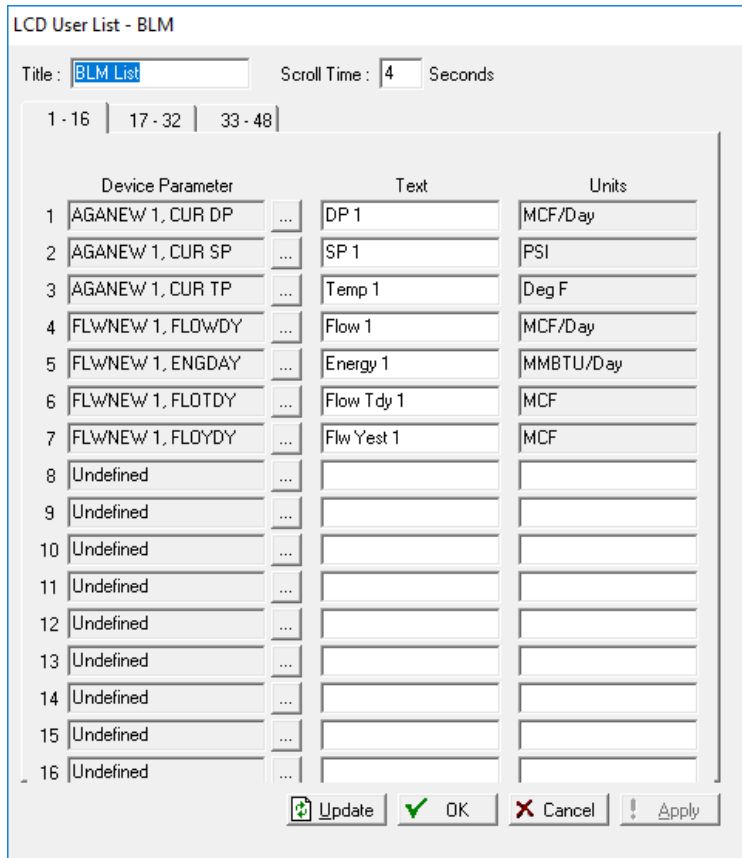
LCD User List - BLM

Title : BLM List Scroll Time : 4 Seconds

1 - 16 | 17 - 32 | 33 - 48

| | Device Parameter | | Text | Units |
|---|---|---|---|---|
| 1 | AGANEW 1, CUR DP | ... | DP 1 | MCF/Day |
| 2 | AGANEW 1, CUR SP | ... | SP 1 | PSI |
| 3 | AGANEW 1, CUR TP | ... | Temp 1 | Deg F |
| 4 | FLWNEW 1, FLOWDY | ... | Flow 1 | MCF/Day |
| 5 | FLWNEW 1, ENGDAY | ... | Energy 1 | MMBTU/Day |
| 6 | FLWNEW 1, FLOTDY | ... | Flow Tdy 1 | MCF |
| 7 | FLWNEW 1, FLOYDY | ... | Flw Yest 1 | MCF |
| 8 | Undefined | ... | | |
| 9 | Undefined | ... | | |
| 10 | Undefined | ... | | |
| 11 | Undefined | ... | | |
| 12 | Undefined | ... | | |
| 13 | Undefined | ... | | |
| 14 | Undefined | ... | | |
| 15 | Undefined | ... | | |
| 16 | Undefined | ... | | |

Update OK Cancel Apply